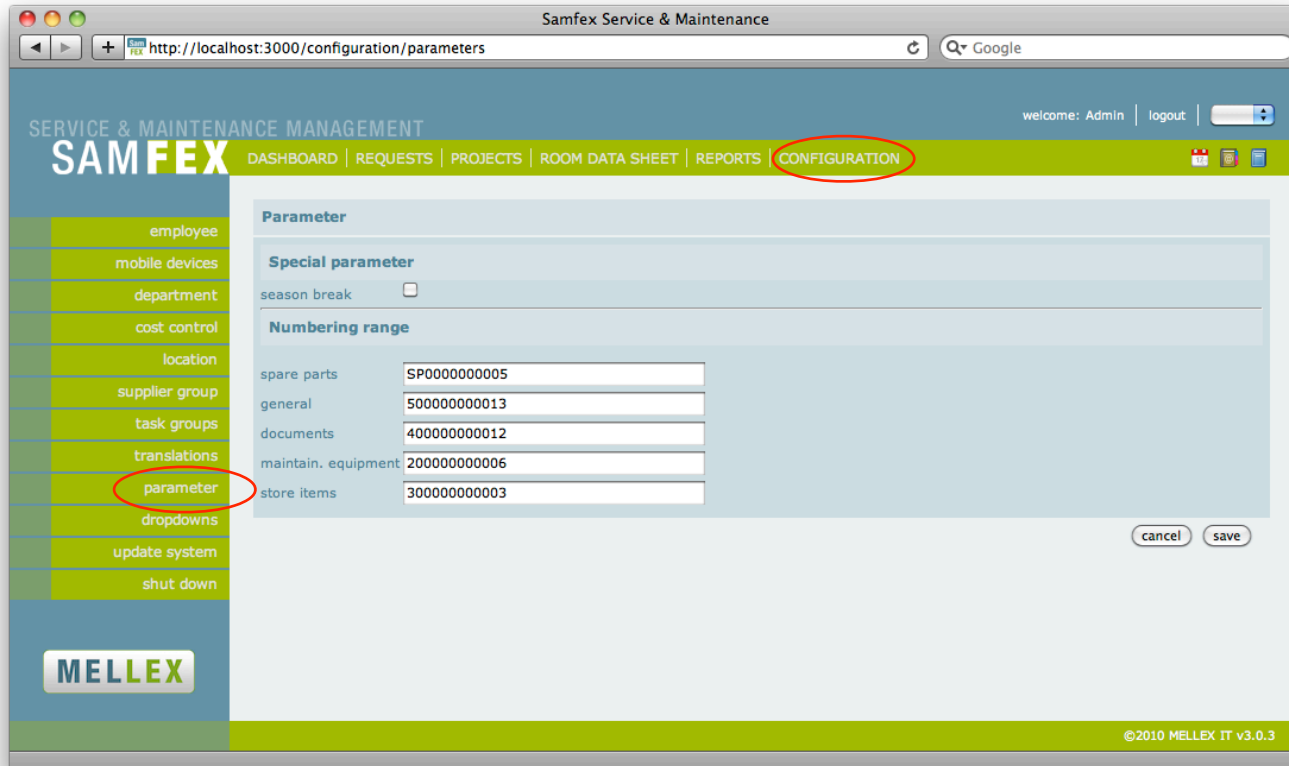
Samfex Service & Maintenance

http://localhost:3000/configuration/parameters

Google

SERVICE & MAINTENANCE MANAGEMENT
SAMFEX

welcome: Admin | logout

DASHBOARD | REQUESTS | PROJECTS | ROOM DATA SHEET | REPORTS | CONFIGURATION

employee
mobile devices
department
cost control
location
supplier group
task groups
translations
parameter
dropdowns
update system
shut down

MELLEX

Parameter

Special parameter

season break

Numbering range

| | |
|---|---|
| spare parts | SP0000000005 |
| general | 500000000013 |
| documents | 400000000012 |
| maintain. equipment | 200000000006 |
| store items | 300000000003 |

cancel save

©2010 MELLEX IT v3.0.3